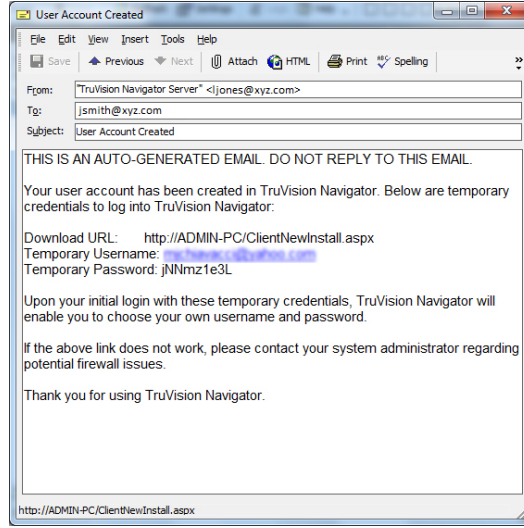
User Account Created

File Edit View Insert Tools Help

Save Previous Next Attach HTML Print Spelling

From: "TruVision Navigator Server" <ljones@xyz.com>
To: jsmith@xyz.com
Subject: User Account Created

THIS IS AN AUTO-GENERATED EMAIL. DO NOT REPLY TO THIS EMAIL.

Your user account has been created in TruVision Navigator. Below are temporary credentials to log into TruVision Navigator:

Download URL: http://ADMIN-PC/ClientNewInstall.aspx
Temporary Username: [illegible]
Temporary Password: jNNmz1e3L

Upon your initial login with these temporary credentials, TruVision Navigator will enable you to choose your own username and password.

If the above link does not work, please contact your system administrator regarding potential firewall issues.

Thank you for using TruVision Navigator.

http://ADMIN-PC/ClientNewInstall.aspx